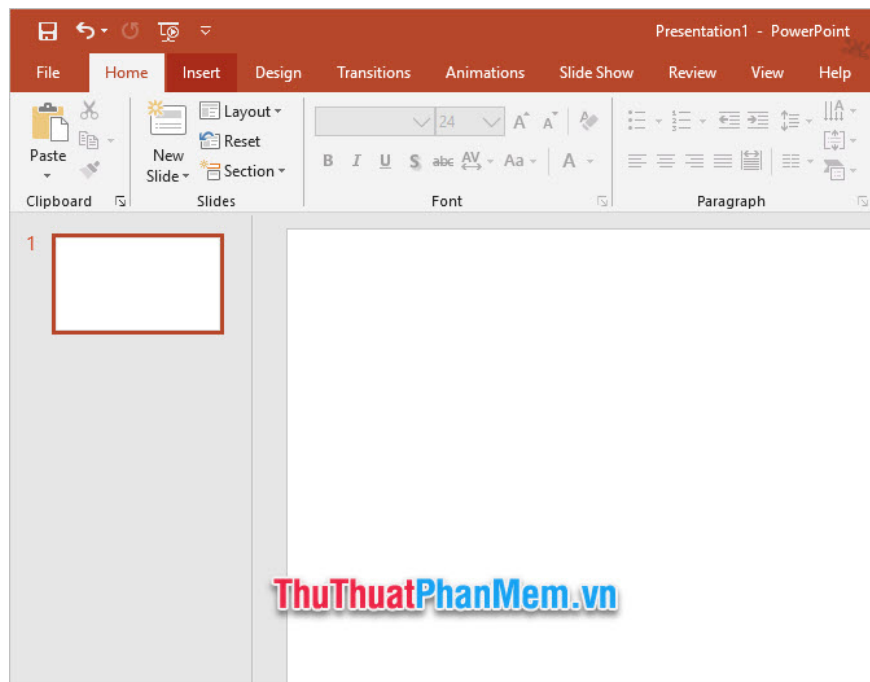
Presentation1 - PowerPoint

File Home Insert Design Transitions Animations Slide Show Review View Help

Paste
Clipboard

New Slide
Layout
Reset
Section
Slides

24
B I U S abc AV Aa A
Font

Paragraph

1

ThuThuatPhanMem.vn